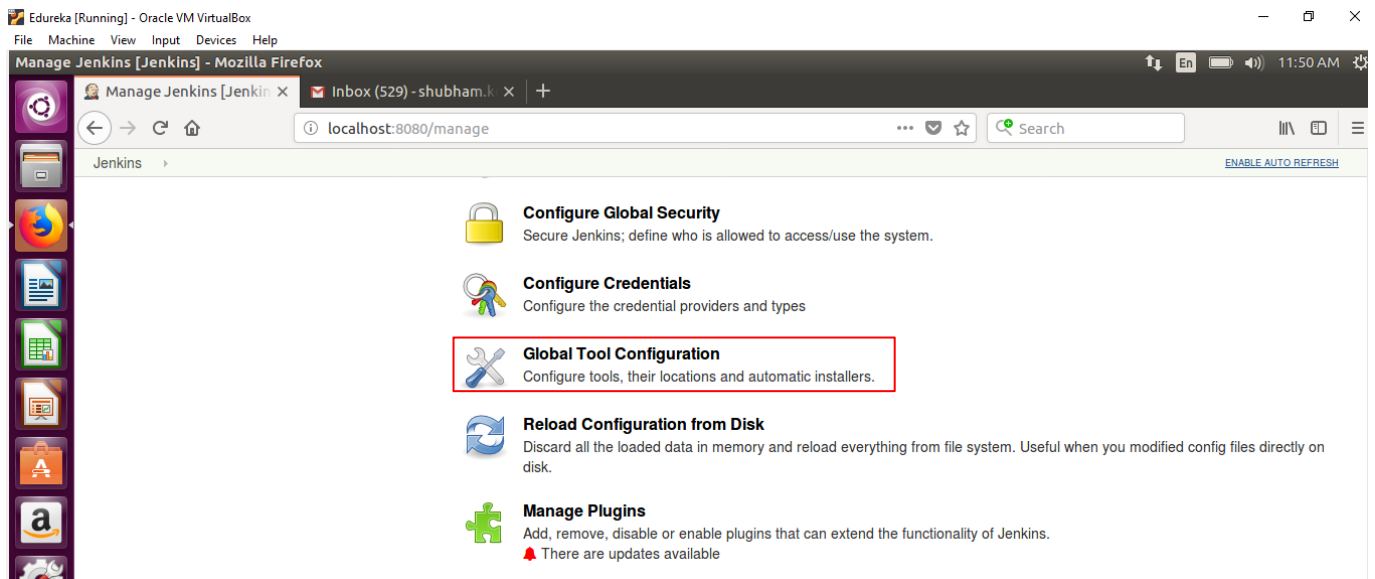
Edureka [Running] - Oracle VM VirtualBox

File Machine View Input Devices Help

Manage Jenkins [Jenkins] - Mozilla Firefox

En 11:50 AM

Manage Jenkins [Jenkin ×

Inbox (529) - shubham.k ×

+

localhost:8080/manage

Search

Jenkins

ENABLE AUTO REFRESH

Configure Global Security
Secure Jenkins; define who is allowed to access/use the system.

Configure Credentials
Configure the credential providers and types

Global Tool Configuration
Configure tools, their locations and automatic installers.

Reload Configuration from Disk
Discard all the loaded data in memory and reload everything from file system. Useful when you modified config files directly on disk.

Manage Plugins
Add, remove, disable or enable plugins that can extend the functionality of Jenkins.
There are updates available